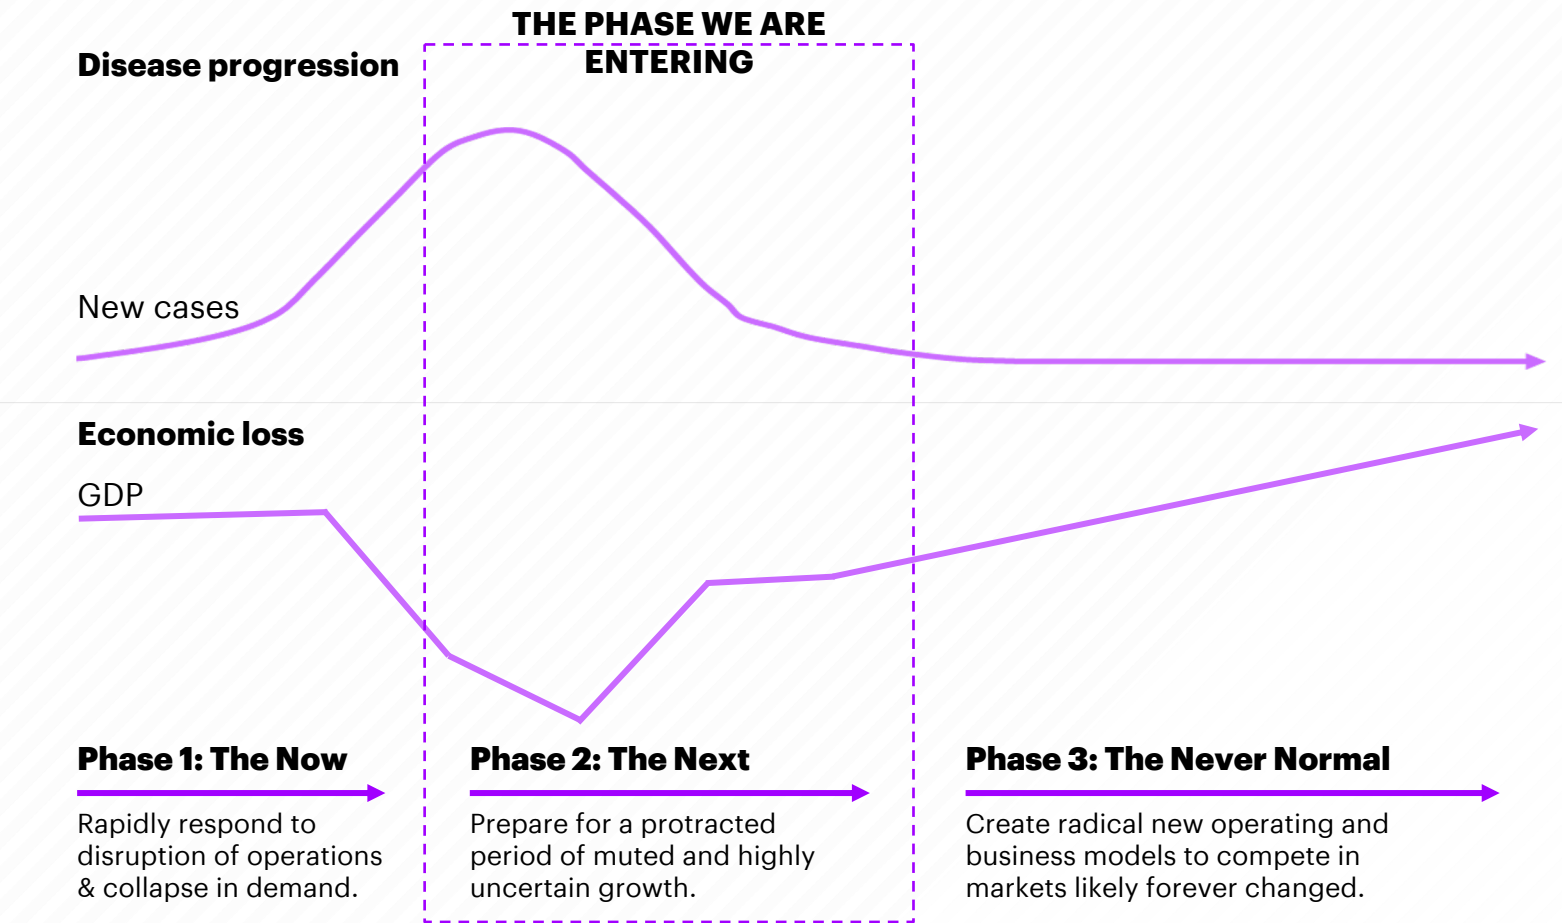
THE PHASE WE ARE ENTERING

Disease progression

New cases

Economic loss

GDP

Phase 1: The Now

Rapidly respond to disruption of operations & collapse in demand.

Phase 2: The Next

Prepare for a protracted period of muted and highly uncertain growth.

Phase 3: The Never Normal

Create radical new operating and business models to compete in markets likely forever changed.